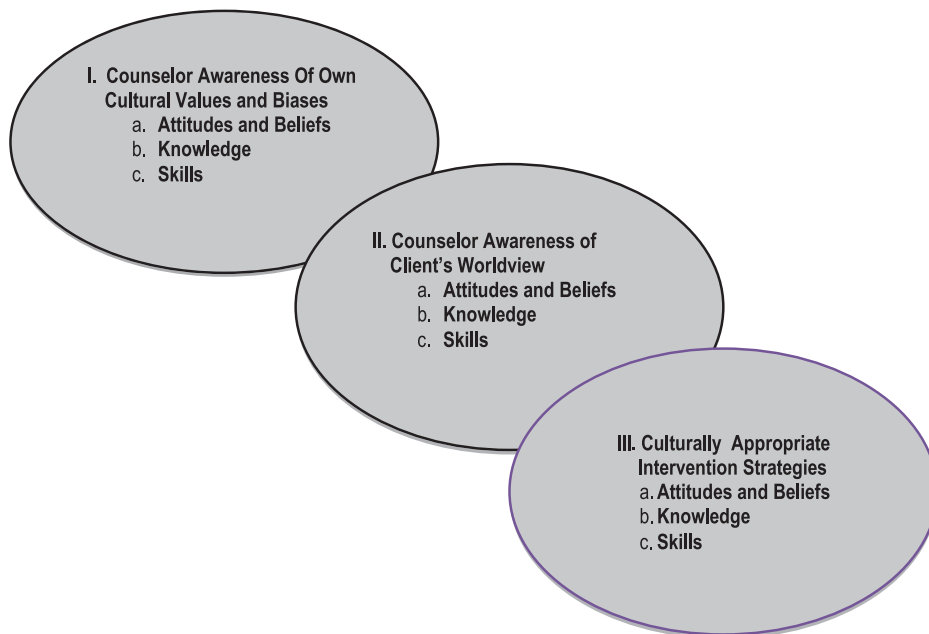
I. Counselor Awareness Of Own Cultural Values and Biases
a. Attitudes and Beliefs
b. Knowledge
c. Skills

II. Counselor Awareness of Client's Worldview
a. Attitudes and Beliefs
b. Knowledge
c. Skills

III. Culturally Appropriate Intervention Strategies
a. Attitudes and Beliefs
b. Knowledge
c. Skills